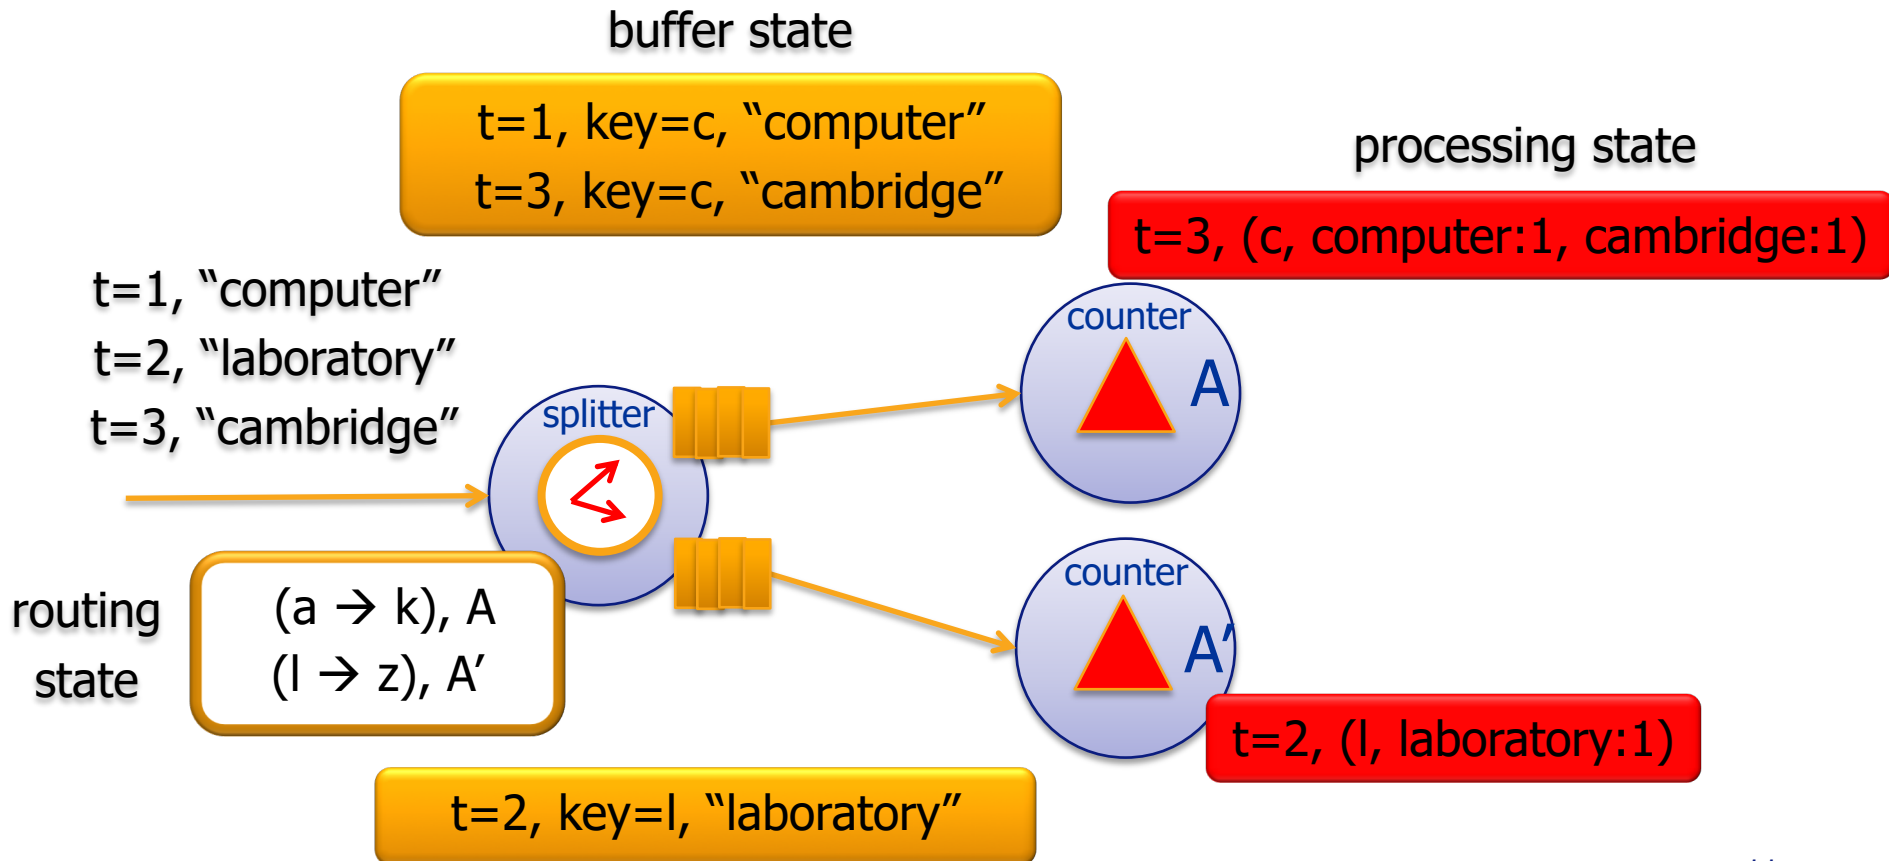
buffer state

t=1, key=c, “computer”
t=3, key=c, “cambridge”

processing state

t=3, (c, computer:1, cambridge:1)

t=1, “computer”
t=2, “laboratory”
t=3, “cambridge”

splitter

counter
A

counter
A’

routing state

(a → k), A
(l → z), A’

t=2, (l, laboratory:1)

t=2, key=l, “laboratory”